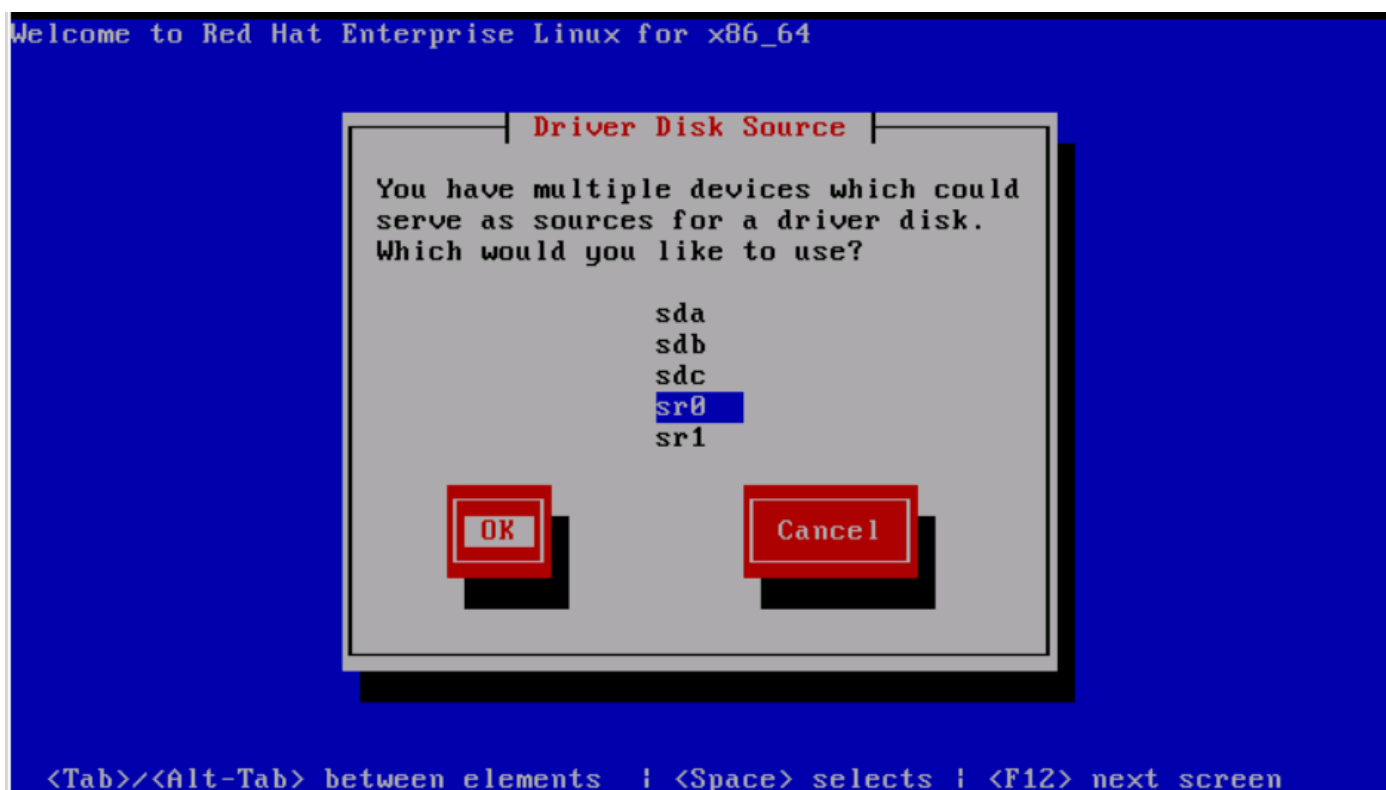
Welcome to Red Hat Enterprise Linux for x86_64

Driver Disk Source

You have multiple devices which could serve as sources for a driver disk. Which would you like to use?

sda
sdb
sdc
sr0
sr1

OK

Cancel

<Tab>/<Alt-Tab> between elements | <Space> selects | <F12> next screen